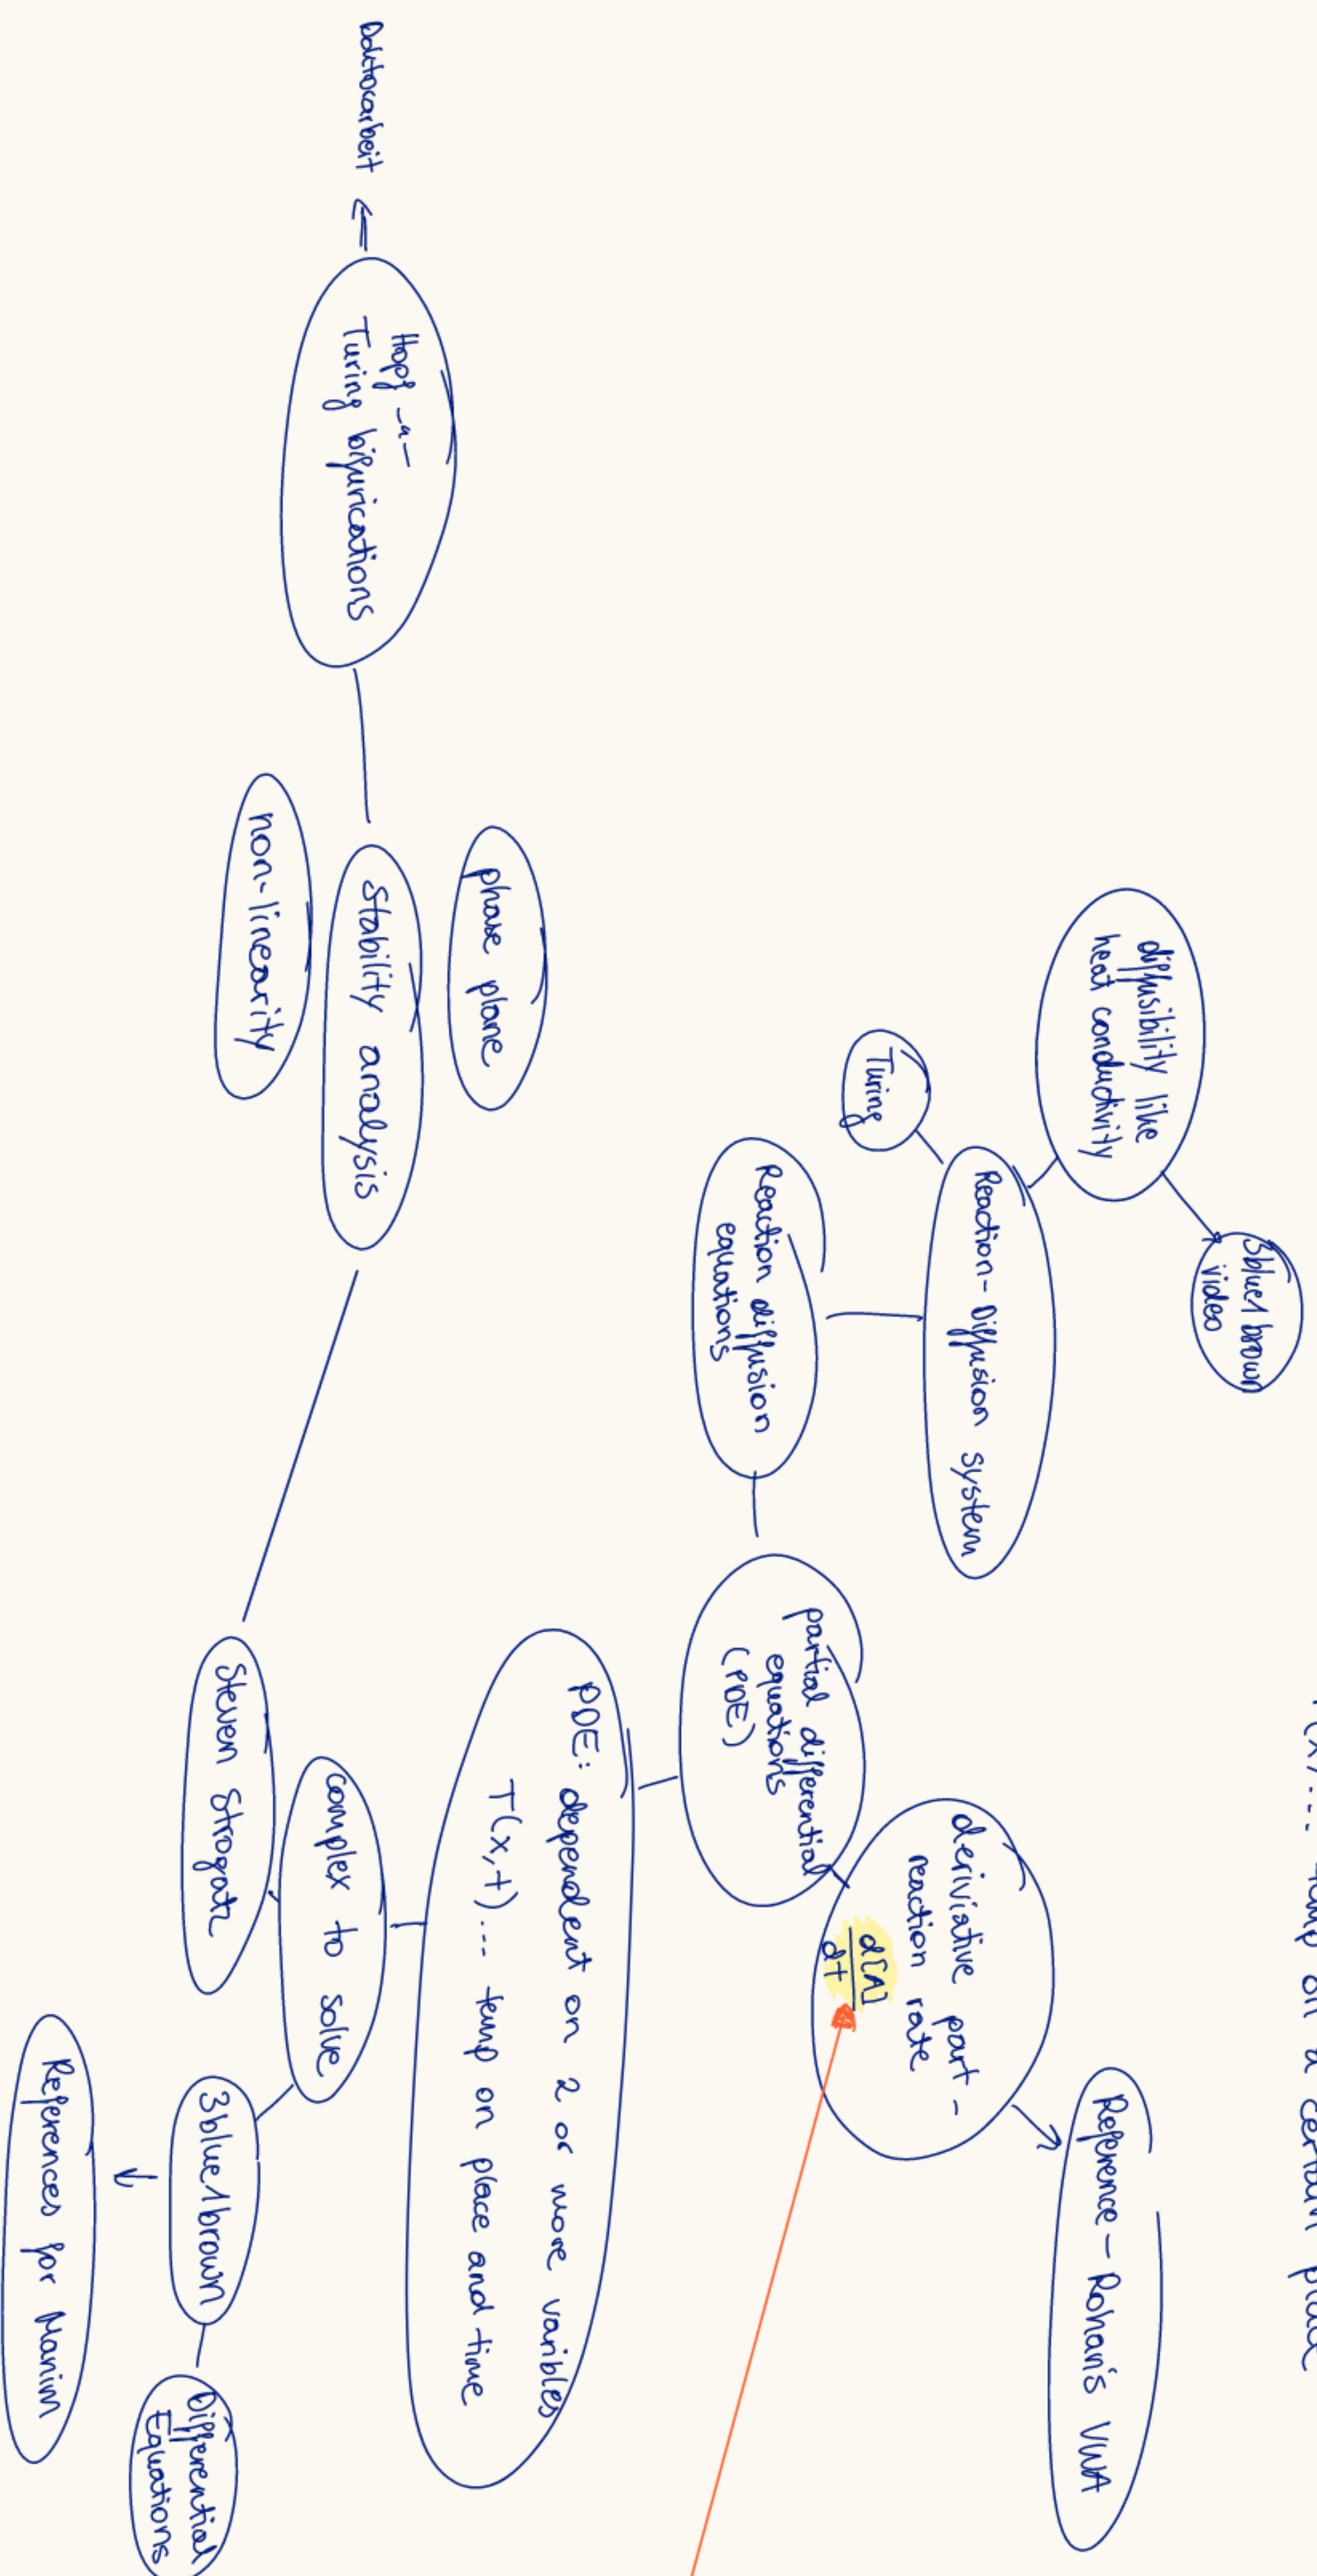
T(x)... temp on a certain place

Doktorarbeit ⟸

Hopf -a-
Turing bifurications

phase plane

stability analysis

non-linearity

diffusibility like
heat conductivity

3blue1brown
video

Turing

Reaction-Diffusion system

Reaction diffusion
equations

partial differential
equations
(PDE)

derivative part -
reaction rate
$\frac{d[A]}{dt}$

Reference - Rohan's VWA

PDE: dependent on 2 or more varibles
T(x,t)... temp on place and time

Steven Strogatz

complex to solve

3blue1brown

Differential
Equations

References for Manim